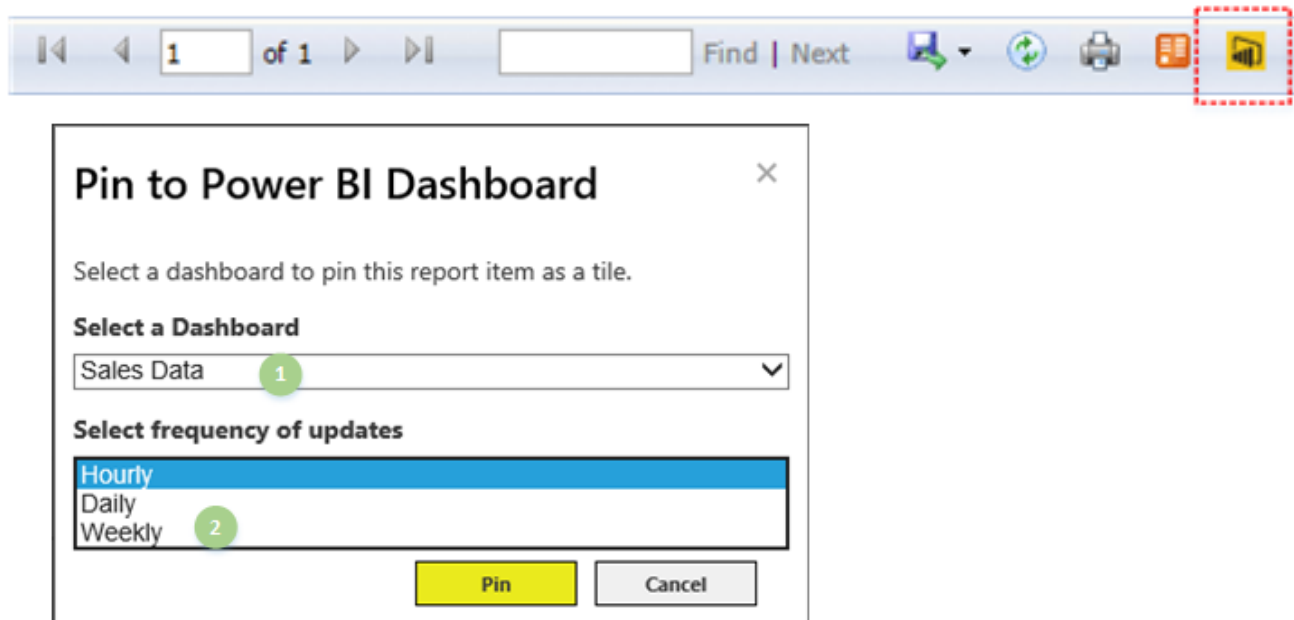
1 of 1 Find | Next

Pin to Power BI Dashboard ×

Select a dashboard to pin this report item as a tile.

Select a Dashboard

Sales Data 1

Select frequency of updates

Hourly
Daily
Weekly 2

Pin Cancel